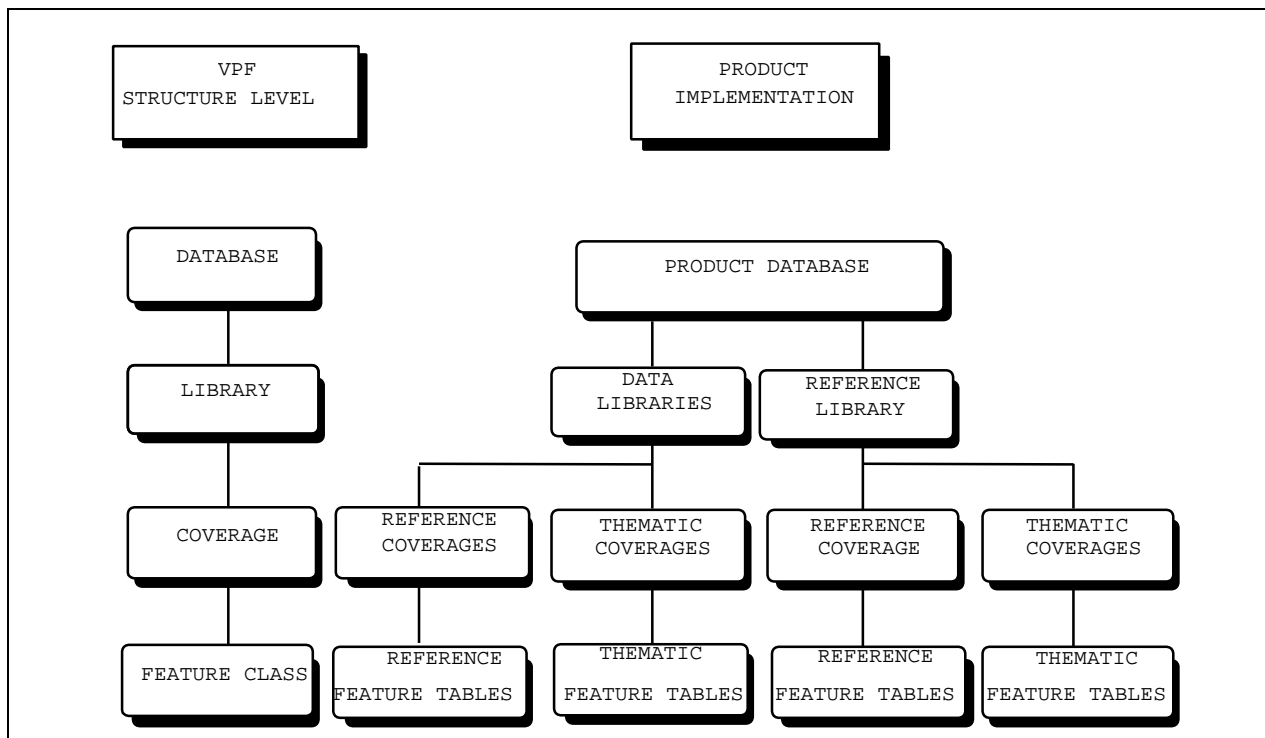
VPF
STRUCTURE LEVEL

PRODUCT
IMPLEMENTATION

DATABASE

LIBRARY

COVERAGE

FEATURE CLASS

PRODUCT DATABASE

DATA
LIBRARIES

REFERENCE
LIBRARY

REFERENCE
COVERAGES

THEMATIC
COVERAGES

REFERENCE
COVERAGE

THEMATIC
COVERAGES

REFERENCE
FEATURE TABLES

THEMATIC
FEATURE TABLES

REFERENCE
FEATURE TABLES

THEMATIC
FEATURE TABLES